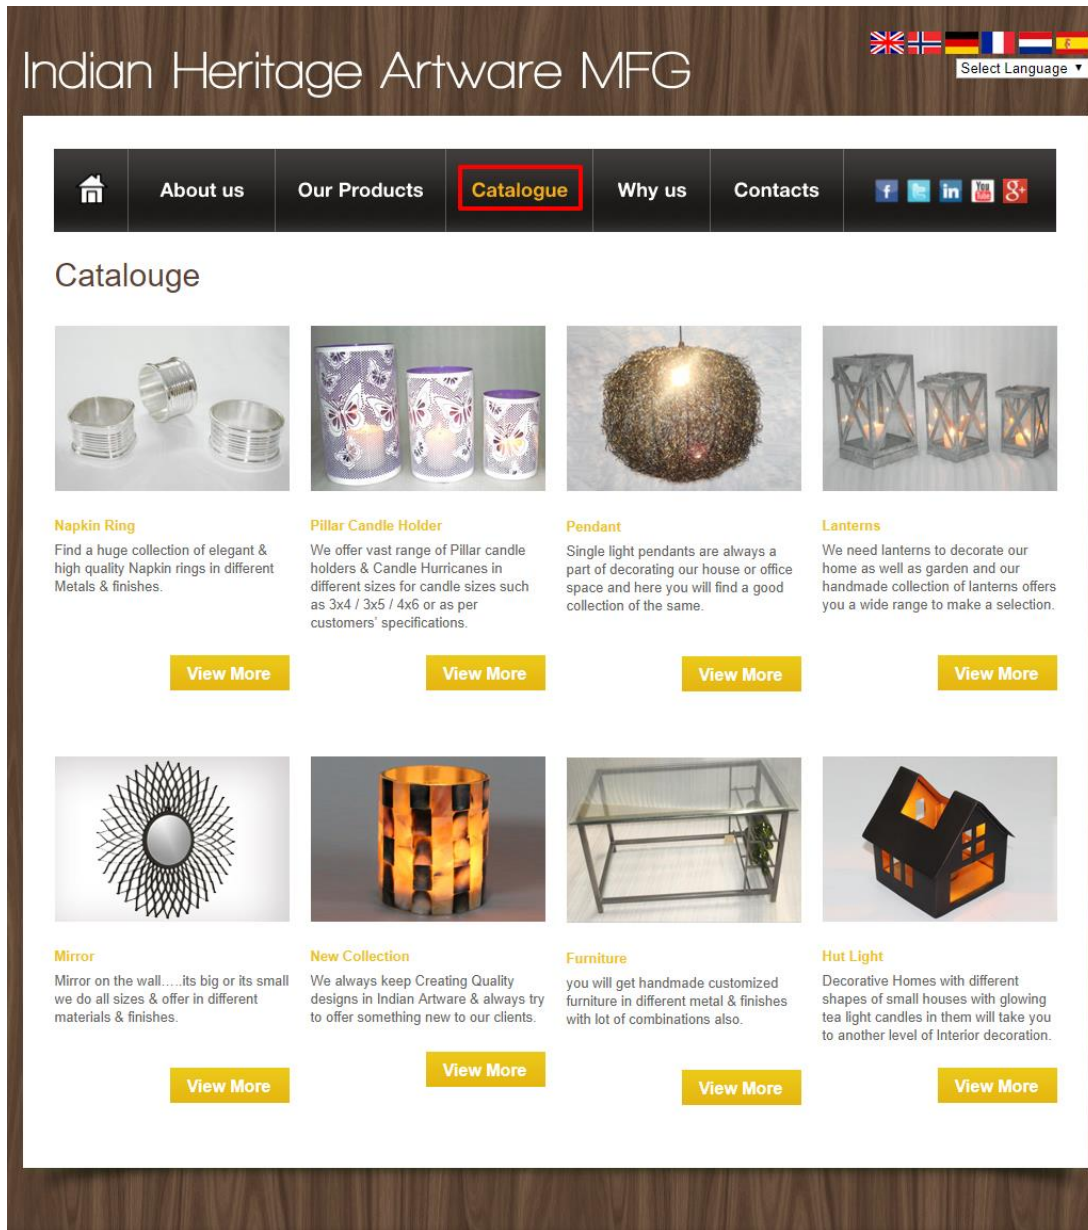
Indian Heritage Artware MFG

Select Language ▼

About us
Our Products
Catalogue
Why us
Contacts

Catalouge

Napkin Ring
Find a huge collection of elegant & high quality Napkin rings in different Metals & finishes.

View More

Pillar Candle Holder
We offer vast range of Pillar candle holders & Candle Hurricanes in different sizes for candle sizes such as 3x4 / 3x5 / 4x6 or as per customers' specifications.

View More

Pendant
Single light pendants are always a part of decorating our house or office space and here you will find a good collection of the same.

View More

Lanterns
We need lanterns to decorate our home as well as garden and our handmade collection of lanterns offers you a wide range to make a selection.

View More

Mirror
Mirror on the wall…..its big or its small we do all sizes & offer in different materials & finishes.

View More

New Collection
We always keep Creating Quality designs in Indian Artware & always try to offer something new to our clients.

View More

Furniture
you will get handmade customized furniture in different metal & finishes with lot of combinations also.

View More

Hut Light
Decorative Homes with different shapes of small houses with glowing tea light candles in them will take you to another level of Interior decoration.

View More